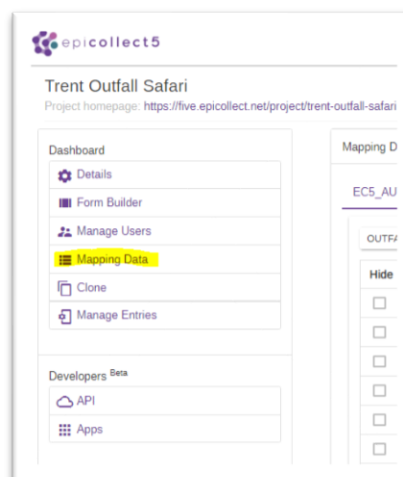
epicollect5

Trent Outfall Safari

Project homepage: https://five.epicollect.net/project/trent-outfall-safari

Dashboard

Details

Form Builder

Manage Users

Mapping Data

Clone

Manage Entries

Developers Beta

API

Apps

Mapping D

EC5_AU

OUTF

Hide